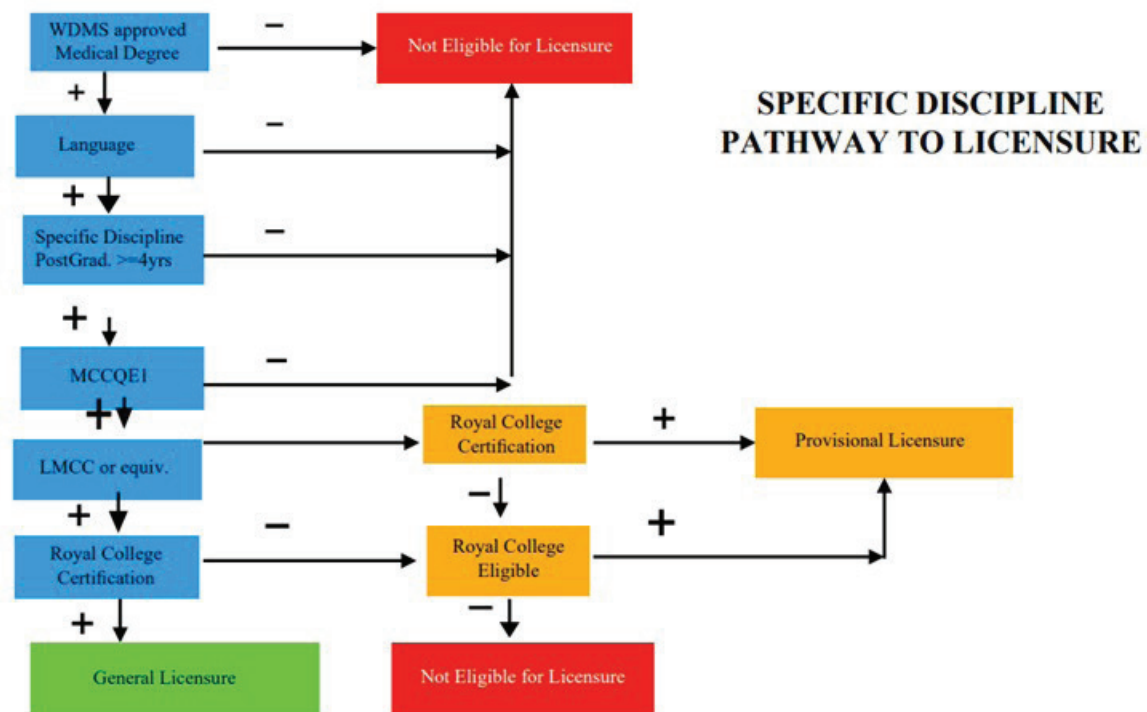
SPECIFIC DISCIPLINE PATHWAY TO LICENSURE

WDMS approved Medical Degree

−

Not Eligible for Licensure

+

Language

−

+

Specific Discipline PostGrad. >=4yrs

−

+

MCCQE1

−

+

LMCC or equiv.

Royal College Certification

+

Provisional Licensure

−

+

Royal College Certification

−

Royal College Eligible

+

+

−

General Licensure

Not Eligible for Licensure